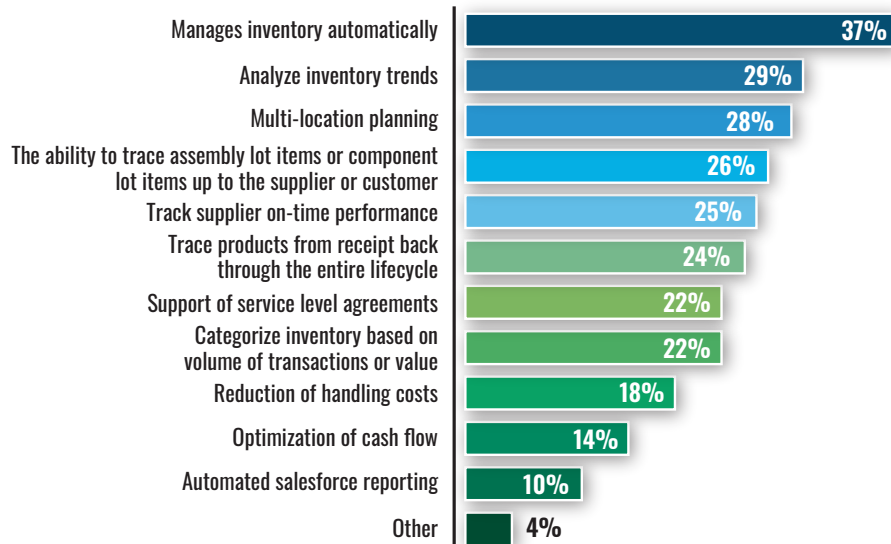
Manages inventory automatically 37%
Analyze inventory trends 29%
Multi-location planning 28%
The ability to trace assembly lot items or component lot items up to the supplier or customer 26%
Track supplier on-time performance 25%
Trace products from receipt back through the entire lifecycle 24%
Support of service level agreements 22%
Categorize inventory based on volume of transactions or value 22%
Reduction of handling costs 18%
Optimization of cash flow 14%
Automated salesforce reporting 10%
Other 4%